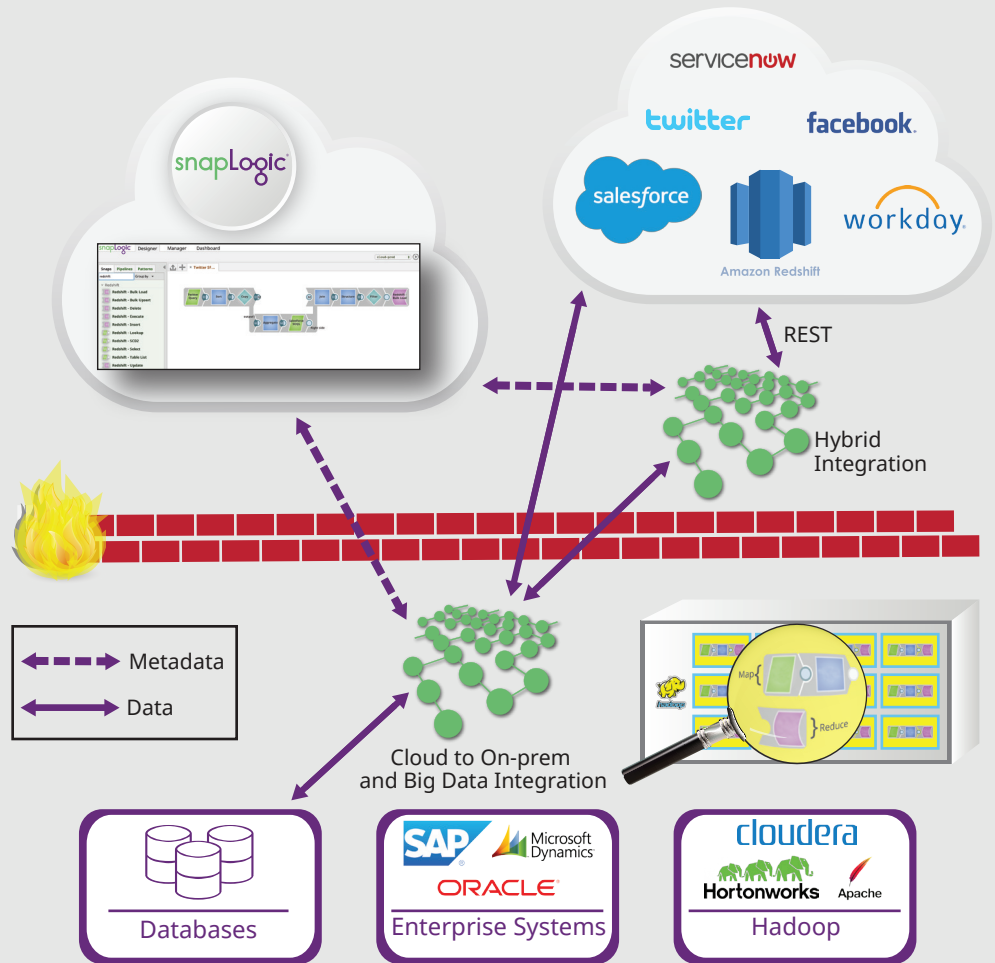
servicenow

twitter

facebook.

salesforce

Amazon Redshift

workday.

snapLogic

snapLogic Designer Manager Dashboard

Snaps Pipelines Patterns

Redshift

Redshift - Bulk Load

Redshift - Bulk Upsert

Redshift - Delete

Redshift - Execute

Redshift - Insert

Redshift - Lookup

Redshift - SCD2

Redshift - Select

Redshift - Table List

Redshift - Update

REST

Hybrid Integration

Metadata

Data

Cloud to On-prem and Big Data Integration

Map

Reduce

hadoop

Databases

SAP

Microsoft Dynamics

ORACLE

Enterprise Systems

cloudera

Hortonworks

Apache

Hadoop